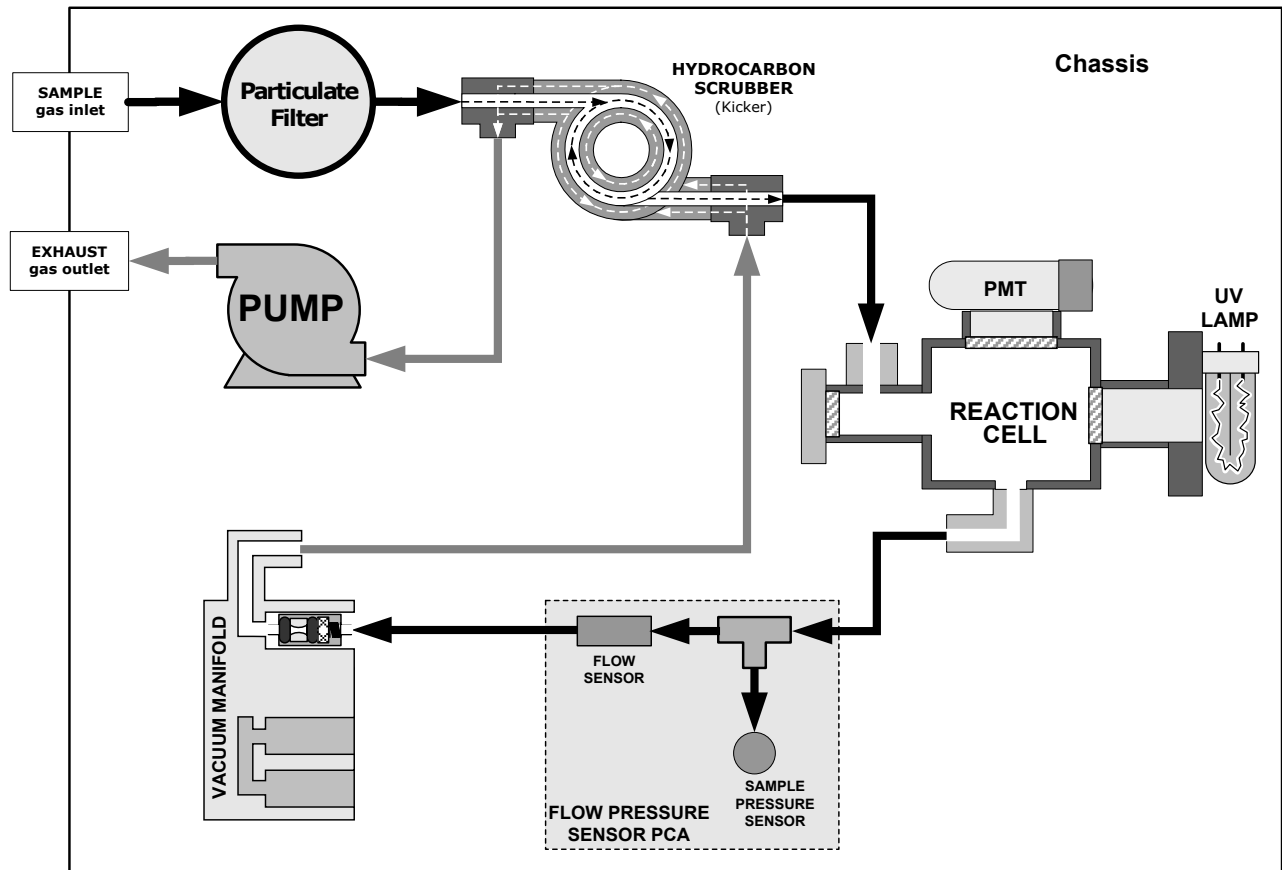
SAMPLE gas inlet

Particulate Filter

HYDROCARBON SCRUBBER (Kicker)

Chassis

EXHAUST gas outlet

PUMP

PMT

UV LAMP

REACTION CELL

VACUUM MANIFOLD

FLOW SENSOR

SAMPLE PRESSURE SENSOR

FLOW PRESSURE SENSOR PCA